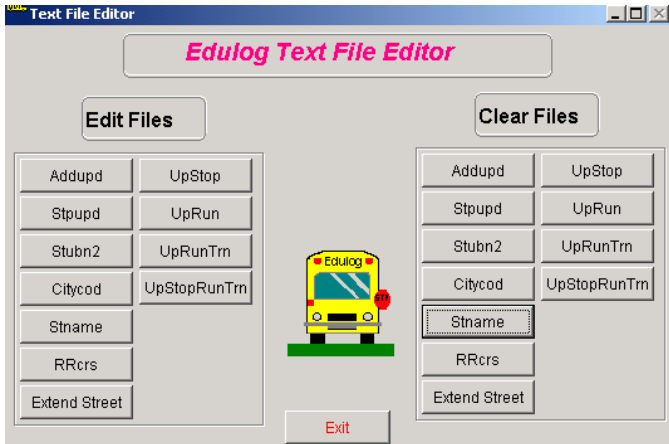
Text File Editor

Edulog Text File Editor

Edit Files

Addupd
Stpupd
Stubn2
Citycod
Stname
RRcrs
Extend Street

UpStop
UpRun
UpRunTrn
UpStopRunTrn

Edulog
STP

Clear Files

Addupd
Stpupd
Stubn2
Citycod
Stname
RRcrs
Extend Street

UpStop
UpRun
UpRunTrn
UpStopRunTrn

Exit